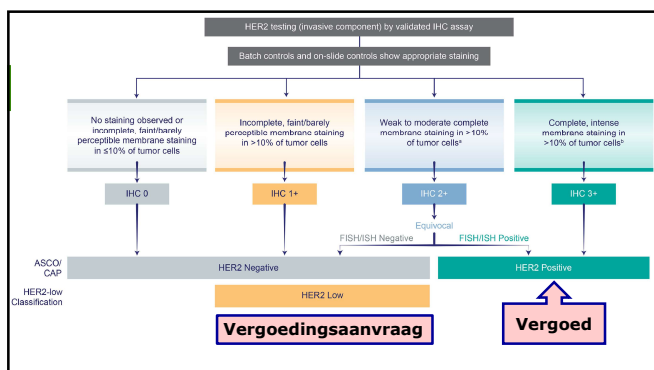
HER2 testing (invasive component) by validated IHC assay

Batch controls and on-slide controls show appropriate staining

No staining observed or incomplete, faint/barely perceptible membrane staining in ≤10% of tumor cells

Incomplete, faint/barely perceptible membrane staining in >10% of tumor cells

Weak to moderate complete membrane staining in >10% of tumor cells$^{a}$

Complete, intense membrane staining in >10% of tumor cells$^{b}$

IHC 0

IHC 1+

IHC 2+

IHC 3+

Equivocal

FISH/ISH Negative

FISH/ISH Positive

ASCO/ CAP

HER2 Negative

HER2 Positive

HER2-low Classification

HER2 Low

Vergoedingsaanvraag

Vergoed